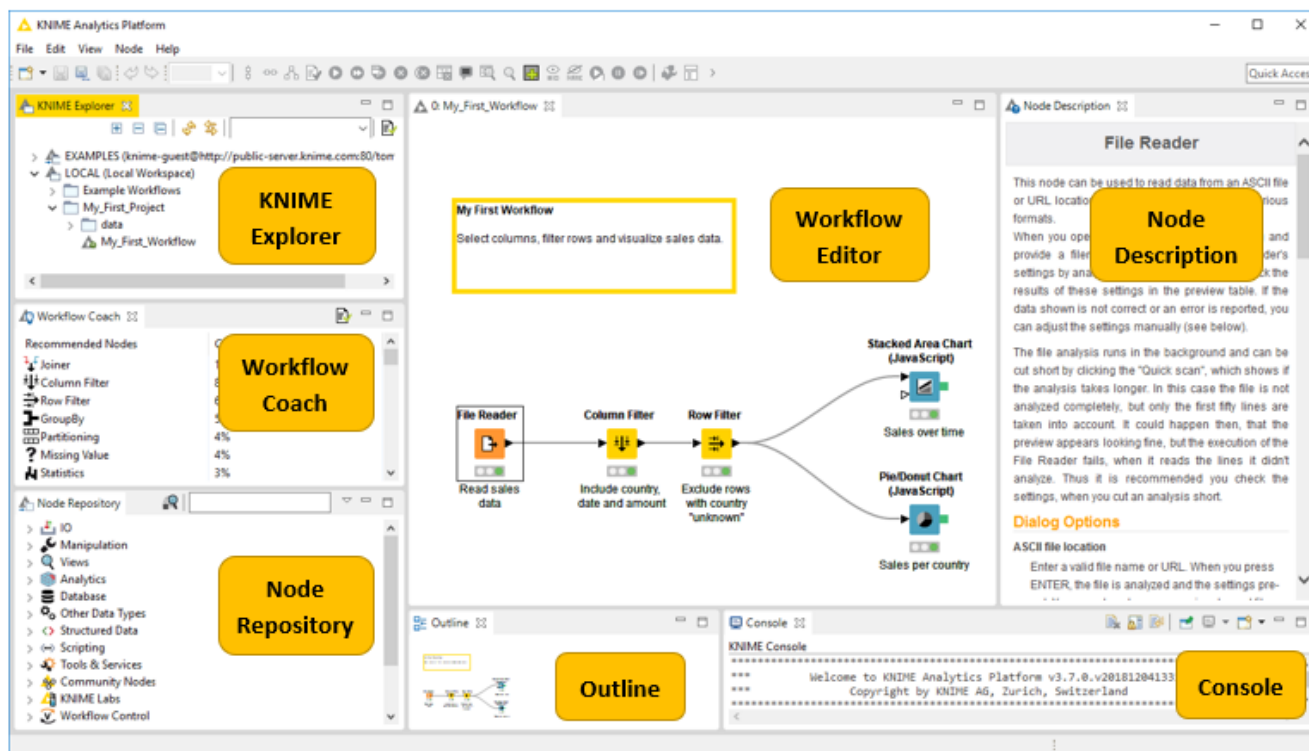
KNIME Analytics Platform

File Edit View Node Help

Quick Acces

KNIME Explorer

EXAMPLES (knime-guest@http://public-server.knime.com:80/tom
LOCAL (Local Workspace)
Example Workflows
My_First_Project
data
My_First_Workflow

KNIME Explorer

Workflow Coach

Recommended Nodes
Joiner
Column Filter
Row Filter
GroupBy
Partitioning 4%
Missing Value 4%
Statistics 3%

Workflow Coach

Node Repository

IO
Manipulation
Views
Analytics
Database
Other Data Types
Structured Data
Scripting
Tools & Services
Community Nodes
KNIME Labs
Workflow Control

Node Repository

0: My_First_Workflow

My First Workflow

Select columns, filter rows and visualize sales data.

Workflow Editor

Stacked Area Chart (JavaScript)

Sales over time

File Reader

Read sales data

Column Filter

Include country, date and amount

Row Filter

Exclude rows with country "unknown"

Pie/Donut Chart (JavaScript)

Sales per country

Outline

Outline

Console

KNIME Console

*** Welcome to KNIME Analytics Platform v3.7.0.v20181204133
*** Copyright by KNIME AG, Zurich, Switzerland

Console

Node Description

File Reader

This node can be used to read data from an ASCII file or URL location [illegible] rious formats.
When you ope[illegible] and provide a file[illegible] der's settings by ana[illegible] ck the results of these settings in the preview table. If the data shown is not correct or an error is reported, you can adjust the settings manually (see below).

Node Description

The file analysis runs in the background and can be cut short by clicking the "Quick scan", which shows if the analysis takes longer. In this case the file is not analyzed completely, but only the first fifty lines are taken into account. It could happen then, that the preview appears looking fine, but the execution of the File Reader fails, when it reads the lines it didn't analyze. Thus it is recommended you check the settings, when you cut an analysis short.

Dialog Options

ASCII file location

Enter a valid file name or URL. When you press ENTER, the file is analyzed and the settings pre-